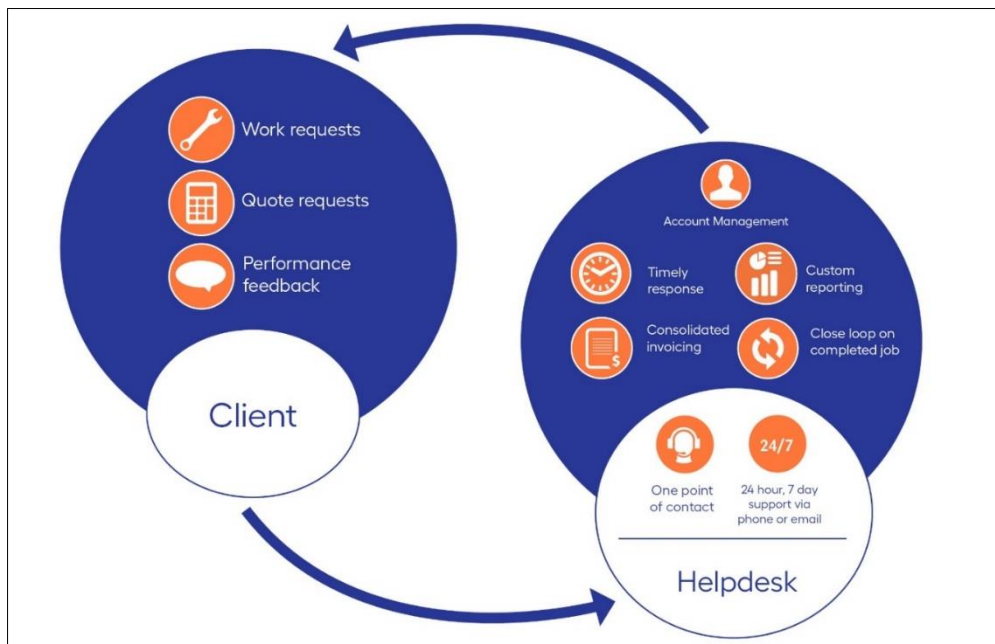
Work requests

Quote requests

Performance feedback

Client

Account Management

Timely response

Custom reporting

Consolidated invoicing

Close loop on completed job

24/7

One point of contact

24 hour, 7 day support via phone or email

Helpdesk